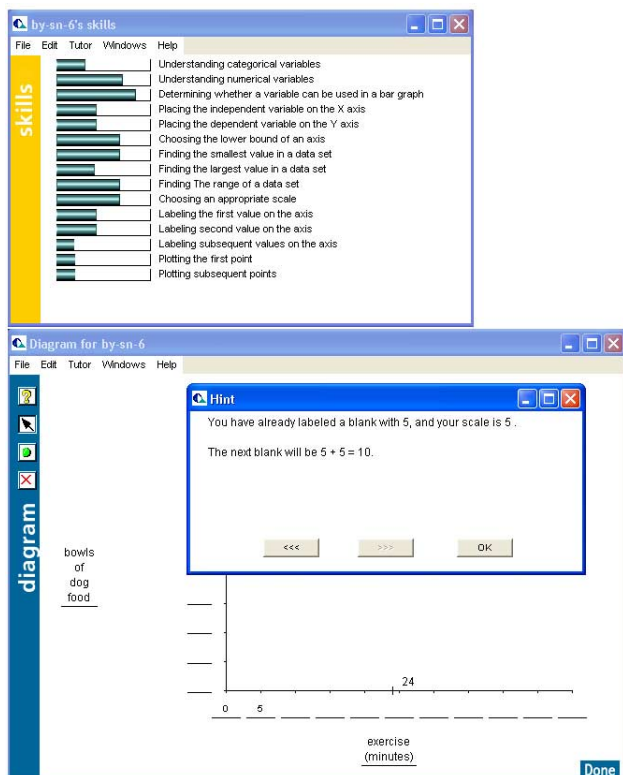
by-sn-6's skills

File Edit Tutor Windows Help

skills

Understanding categorical variables
Understanding numerical variables
Determining whether a variable can be used in a bar graph
Placing the independent variable on the X axis
Placing the dependent variable on the Y axis
Choosing the lower bound of an axis
Finding the smallest value in a data set
Finding the largest value in a data set
Finding The range of a data set
Choosing an appropriate scale
Labeling the first value on the axis
Labeling second value on the axis
Labeling subsequent values on the axis
Plotting the first point
Plotting subsequent points

Diagram for by-sn-6

File Edit Tutor Windows Help

diagram

Hint

You have already labeled a blank with 5, and your scale is 5 .

The next blank will be 5 + 5 = 10.

<<< >>> OK

bowls of dog food

24

0 5

exercise (minutes)

Done